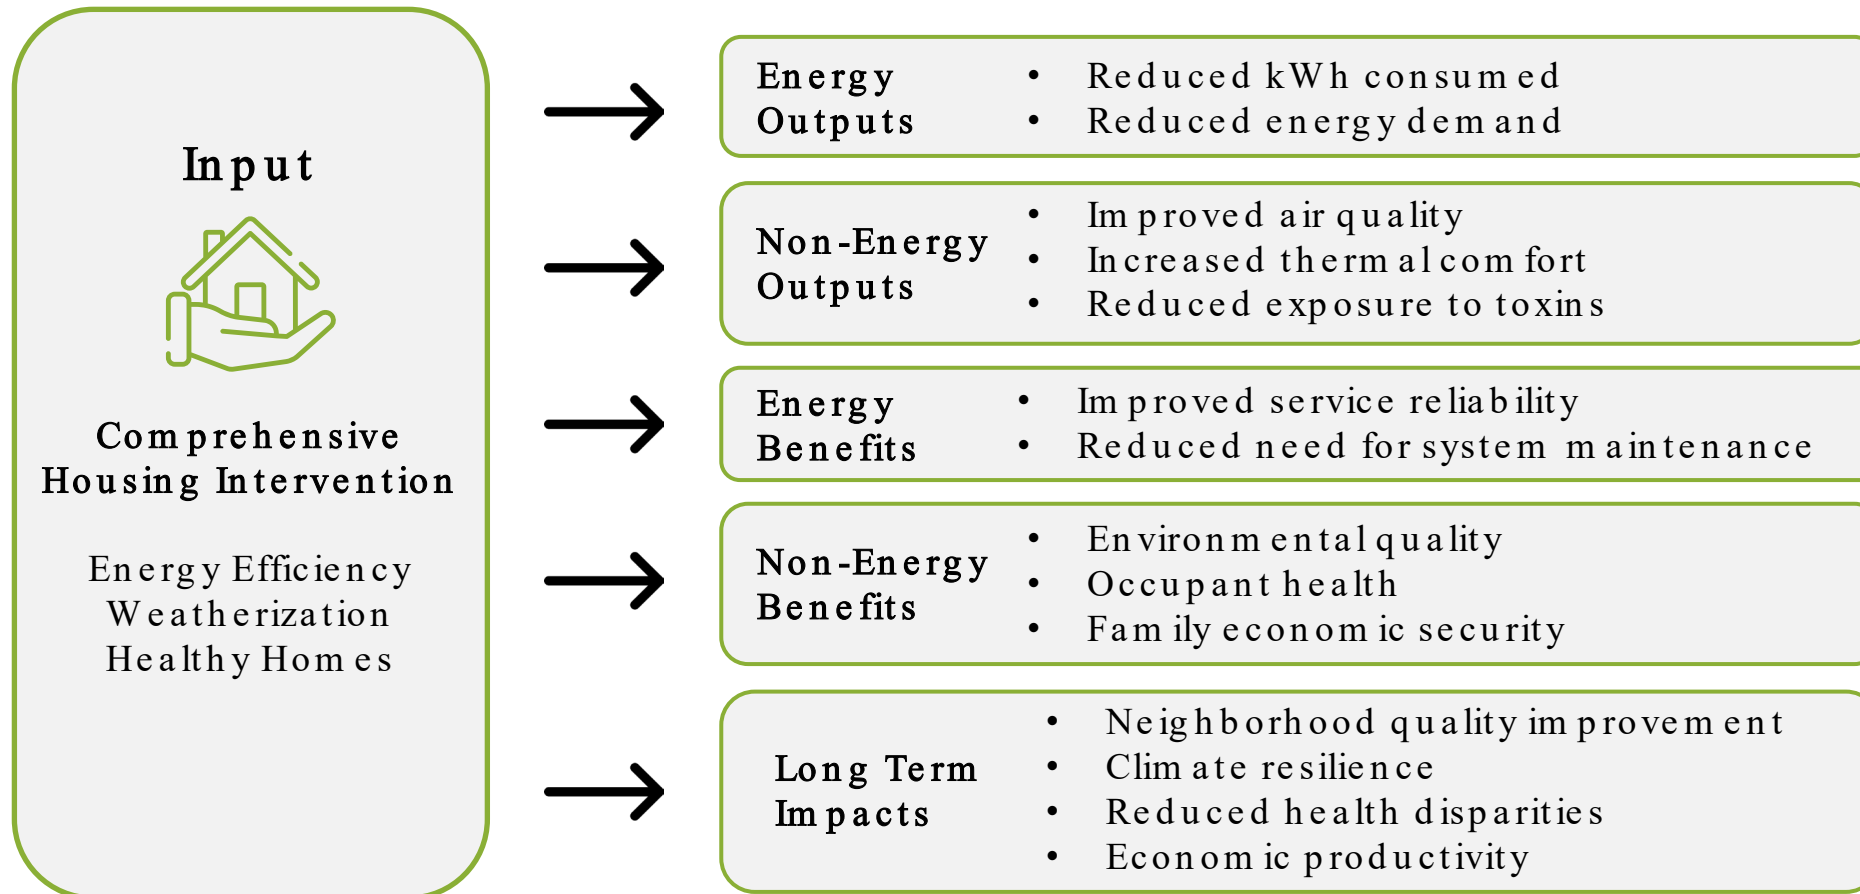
Input

Comprehensive Housing Intervention

Energy Efficiency
Weatherization
Healthy Homes

Energy Outputs
- Reduced kWh consumed
- Reduced energy demand

Non-Energy Outputs
- Improved air quality
- Increased thermal comfort
- Reduced exposure to toxins

Energy Benefits
- Improved service reliability
- Reduced need for system maintenance

Non-Energy Benefits
- Environmental quality
- Occupant health
- Family economic security

Long Term Impacts
- Neighborhood quality improvement
- Climate resilience
- Reduced health disparities
- Economic productivity